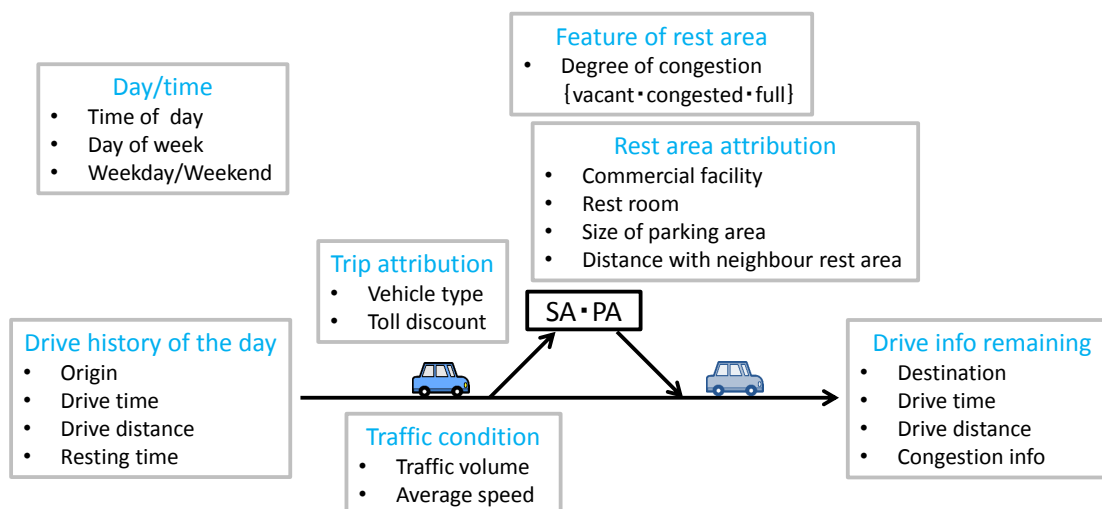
Feature of rest area
• Degree of congestion {vacant・congested・full}

Day/time
• Time of day
• Day of week
• Weekday/Weekend

Rest area attribution
• Commercial facility
• Rest room
• Size of parking area
• Distance with neighbour rest area

Trip attribution
• Vehicle type
• Toll discount

SA・PA

Drive history of the day
• Origin
• Drive time
• Drive distance
• Resting time

Traffic condition
• Traffic volume
• Average speed

Drive info remaining
• Destination
• Drive time
• Drive distance
• Congestion info